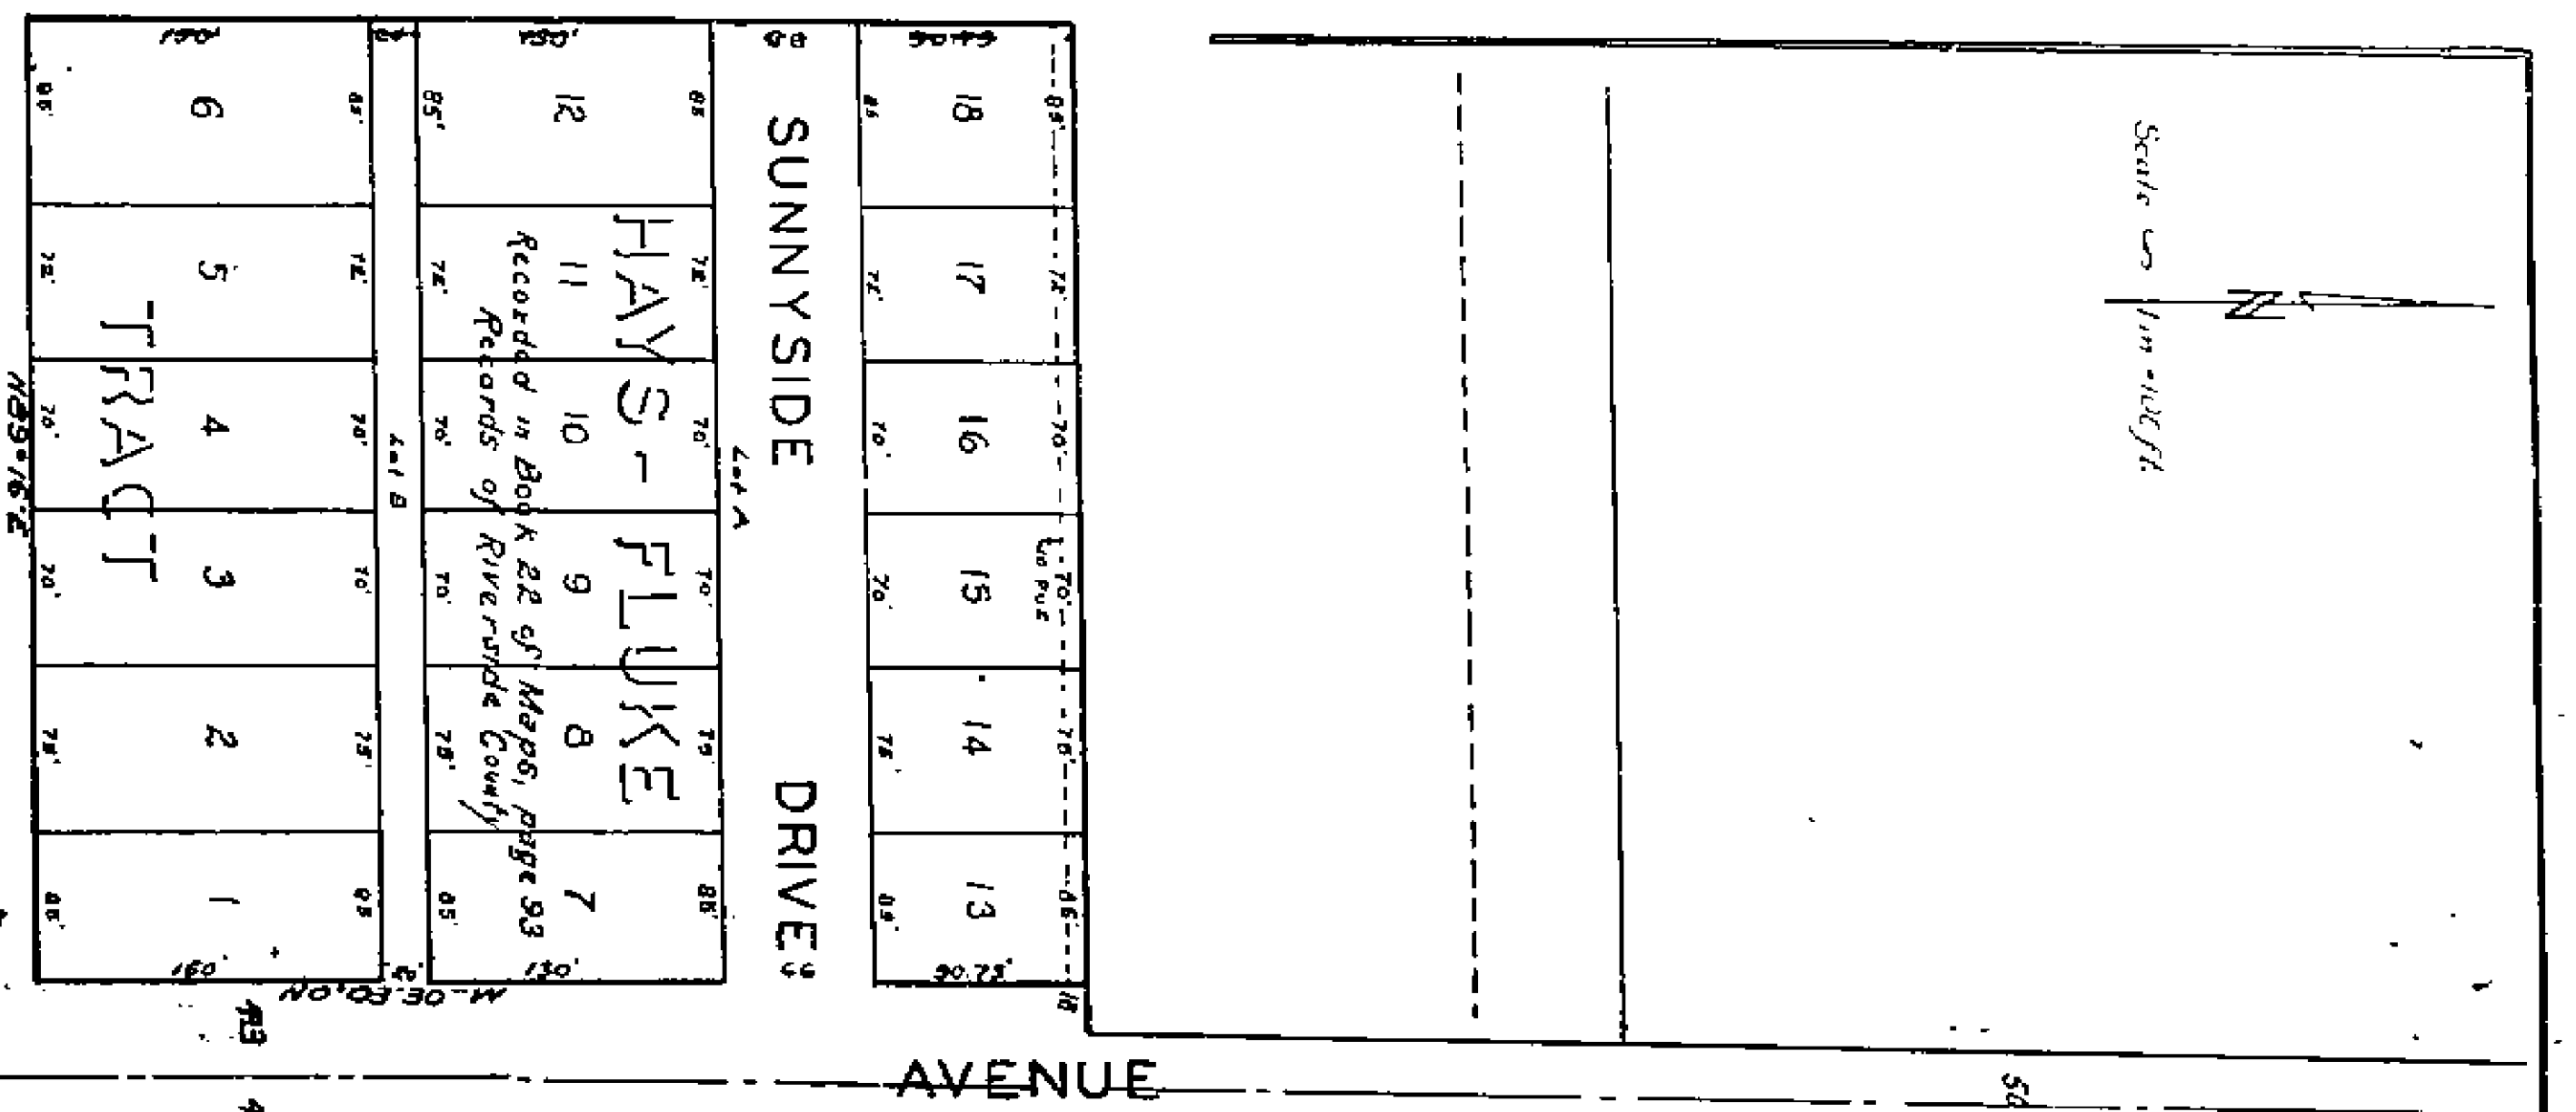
150'
20
130'
60
90.45
85'
6
85'
85'
12
85
SUNNYSIDE
85
18
85'
72'
5
72'
72'
11
72'
72'
17
72'
HAYS - FLUKE
TRACT
Recorded in Book 22 of Maps, Page 93
Records of Riverside County
70'
4
70'
Lot B
70'
10
70'
Lot A
70'
16
70'
70'
3
70'
70'
9
70'
70'
15
70'
Lo Pue
75'
2
75'
75'
8
75
75'
14
75'
DRIVE
85'
1
85
85
7
85'
85'
13
85'
150'
20
130'
90.75'
18
N0°03'30"W
N89°16'E
Scale 1 in = 100 ft.
N
AVENUE
50